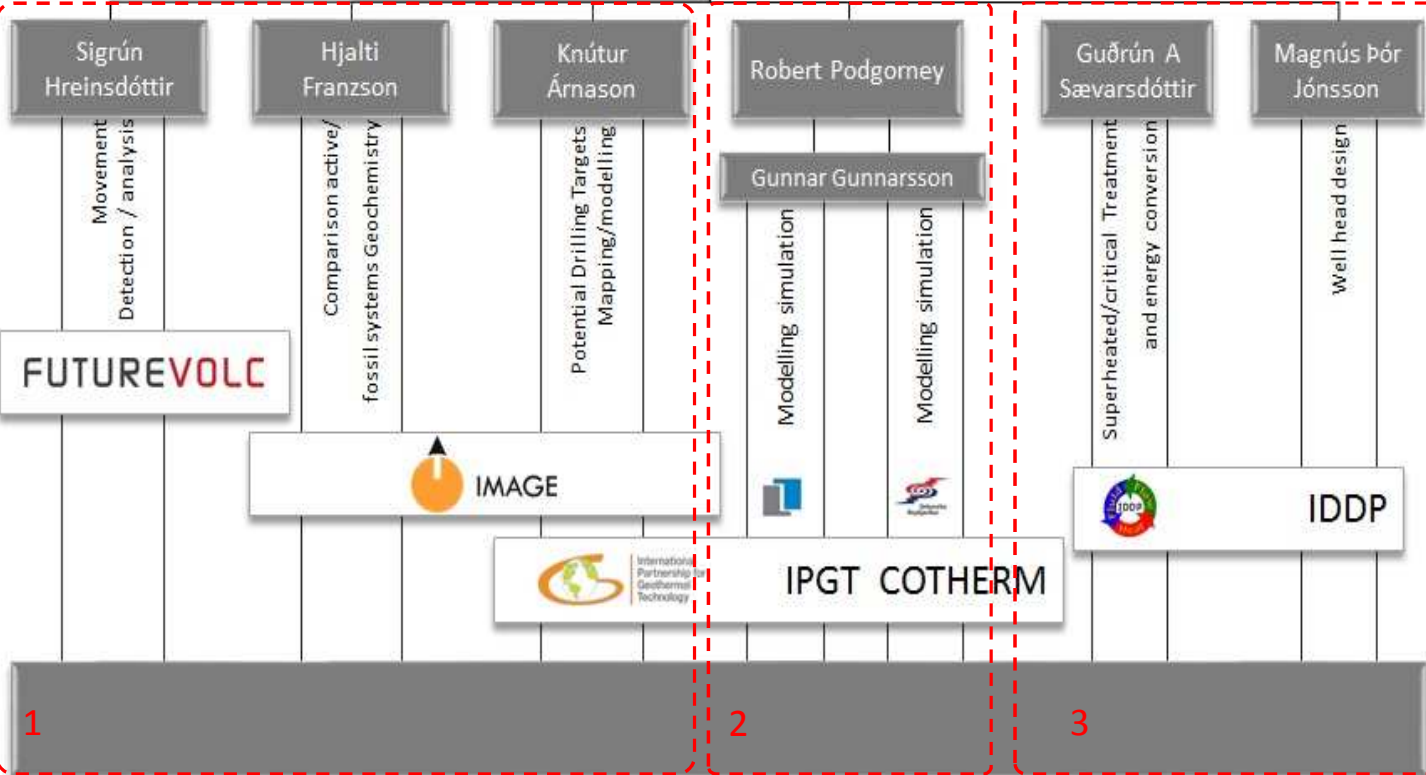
Sigrún Hreinsdóttir

Hjalti Franzson

Knútur Árnason

Robert Podgorney

Guðrún A Sævarsdóttir

Magnús Þór Jónsson

Gunnar Gunnarsson

Movement Detection / analysis

Comparison active/ fossil systems Geochemistry

Potential Drilling Targets Mapping/modelling

Modelling simulation

Modelling simulation

Superheated/critical Treatment and energy conversion

Well head design

FUTUREVOLC

IMAGE

IDDP

IDDP

International Partnership for Geothermal Technology

IPGT COTHERM

1

2

3